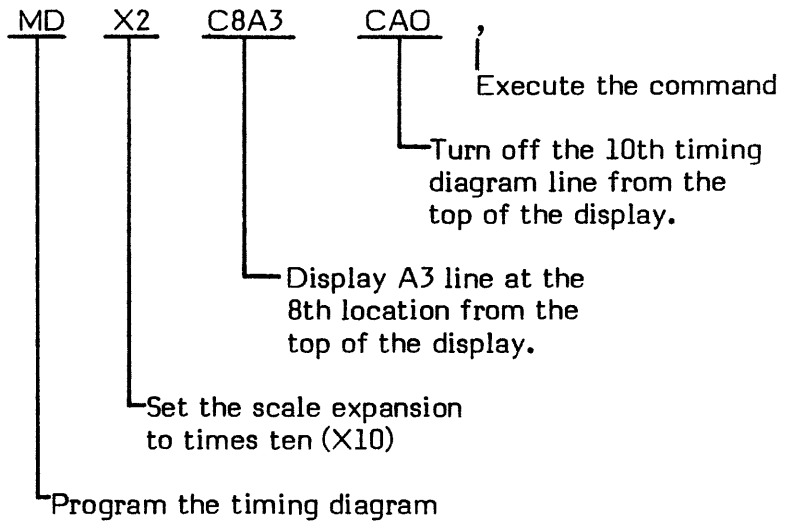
MD X2 C8A3 CA0 ,

Execute the command

Turn off the 10th timing diagram line from the top of the display.

Display A3 line at the 8th location from the top of the display.

Set the scale expansion to times ten (X10)

Program the timing diagram